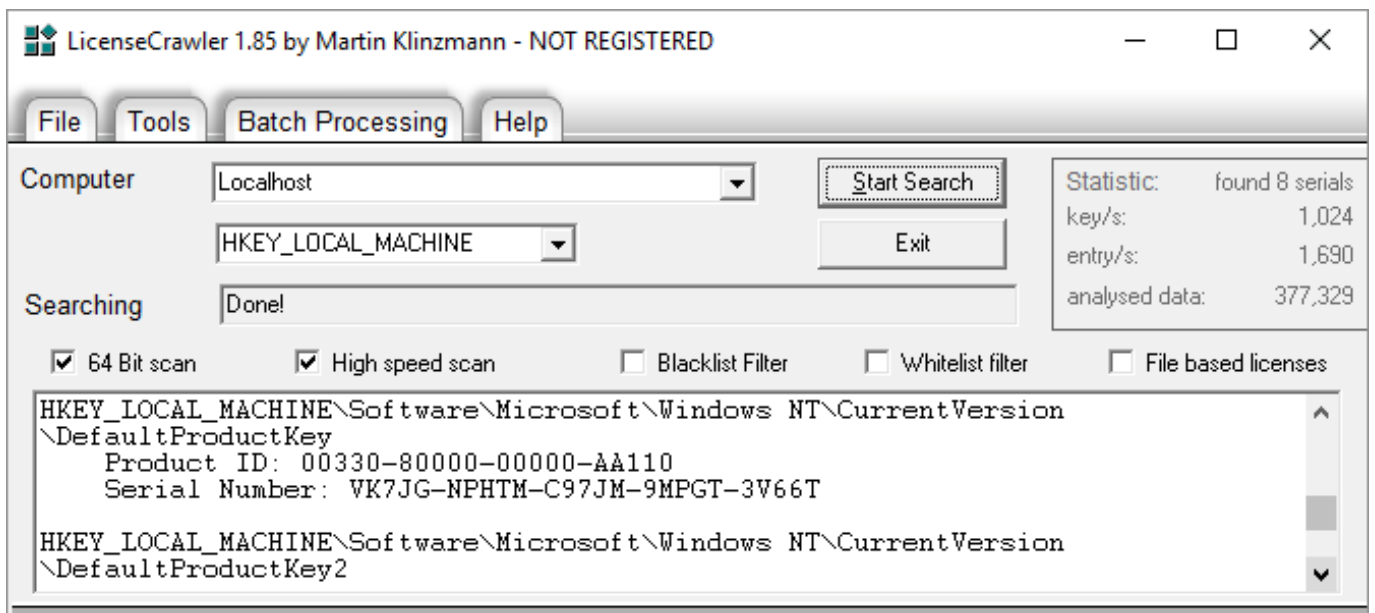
LicenseCrawler 1.85 by Martin Klinzmann - NOT REGISTERED

File | Tools | Batch Processing | Help

Computer Localhost

HKEY_LOCAL_MACHINE

Start Search

Exit

Statistic: found 8 serials
key/s: 1,024
entry/s: 1,690
analysed data: 377,329

Searching Done!

64 Bit scan  High speed scan  Blacklist Filter  Whitelist filter  File based licenses

HKEY_LOCAL_MACHINE\Software\Microsoft\Windows NT\CurrentVersion
\DefaultProductKey
Product ID: 00330-80000-00000-AA110
Serial Number: VK7JG-NPHTM-C97JM-9MPGT-3V66T

HKEY_LOCAL_MACHINE\Software\Microsoft\Windows NT\CurrentVersion
\DefaultProductKey2